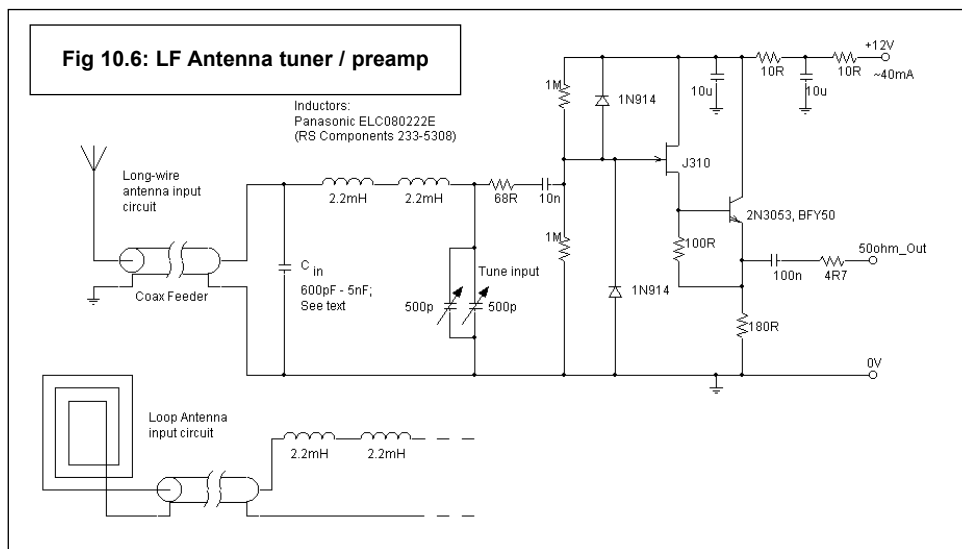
Fig 10.6: LF Antenna tuner / preamp

Inductors:
Panasonic ELC080222E
(RS Components 233-5308)

Long-wire antenna input circuit

Coax Feeder

$C_{in}$
600pF - 5nF;
See text

2.2mH
2.2mH
68R
10n
Tune input
500p
500p

1M
1M
1N914
1N914
J310
10u
10R
10R
10u
+12V
~40mA
2N3053, BFY50
100R
100n
4R7
50ohm_Out
180R
0V

Loop Antenna input circuit

2.2mH
2.2mH